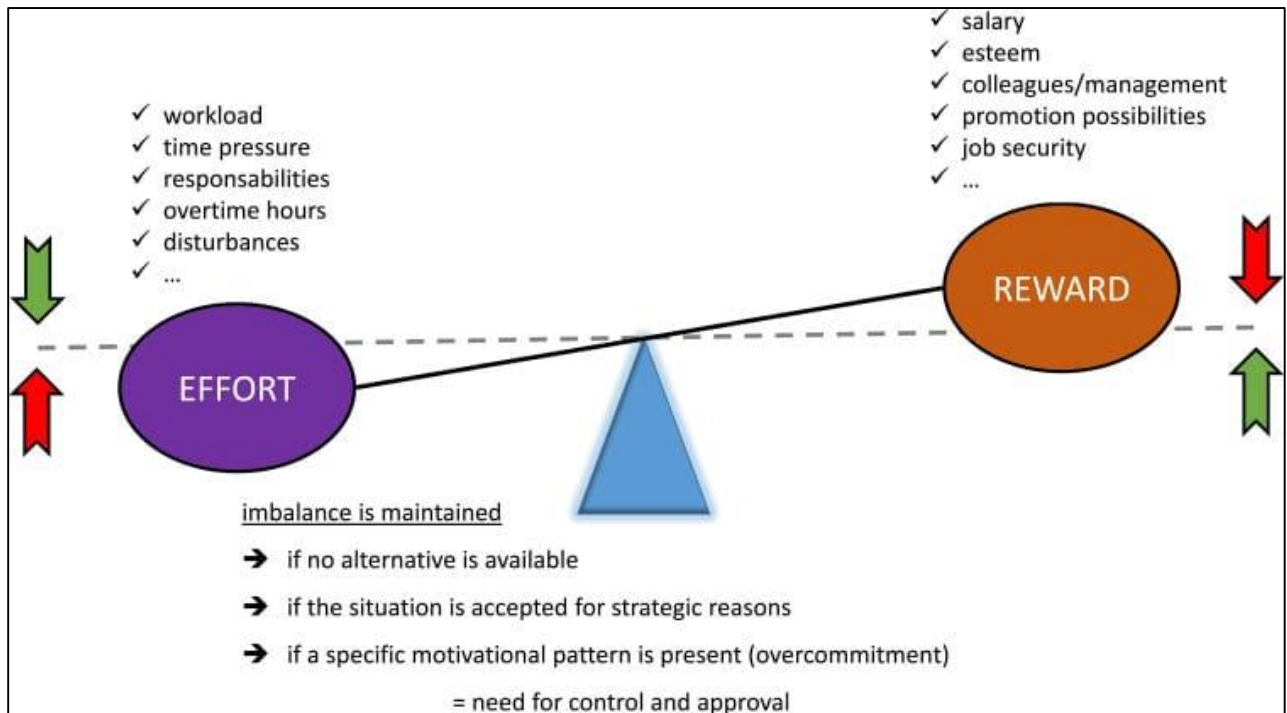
✓ salary
✓ esteem
✓ colleagues/management
✓ promotion possibilities
✓ job security
✓ ...

✓ workload
✓ time pressure
✓ responsabilities
✓ overtime hours
✓ disturbances
✓ ...

REWARD

EFFORT

imbalance is maintained

→ if no alternative is available

→ if the situation is accepted for strategic reasons

→ if a specific motivational pattern is present (overcommitment)

= need for control and approval